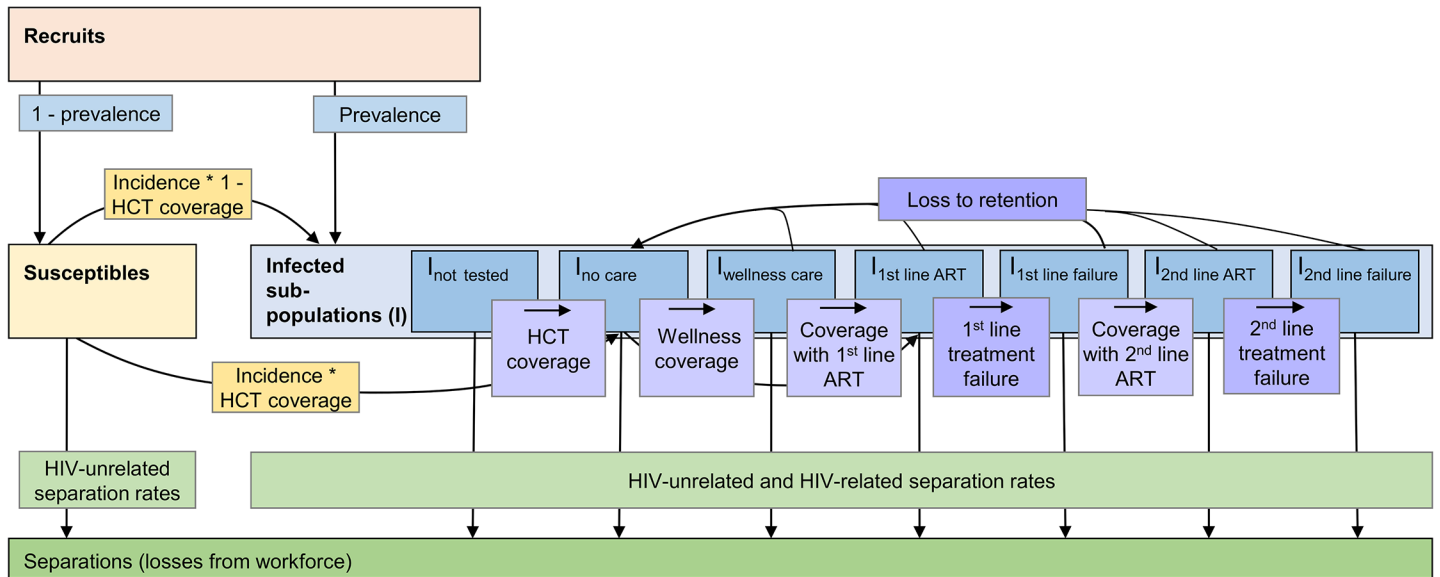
Recruits

1 - prevalence

Prevalence

Incidence * 1 - HCT coverage

Loss to retention

Susceptibles

Infected sub-populations (I)

$I_{\text{not tested}}$

$I_{\text{no care}}$

$I_{\text{wellness care}}$

$I_{\text{1st line ART}}$

$I_{\text{1st line failure}}$

$I_{\text{2nd line ART}}$

$I_{\text{2nd line failure}}$

HCT coverage

Wellness coverage

Coverage with 1$^{st}$ line ART

1$^{st}$ line treatment failure

Coverage with 2$^{nd}$ line ART

2$^{nd}$ line treatment failure

Incidence * HCT coverage

HIV-unrelated separation rates

HIV-unrelated and HIV-related separation rates

Separations (losses from workforce)